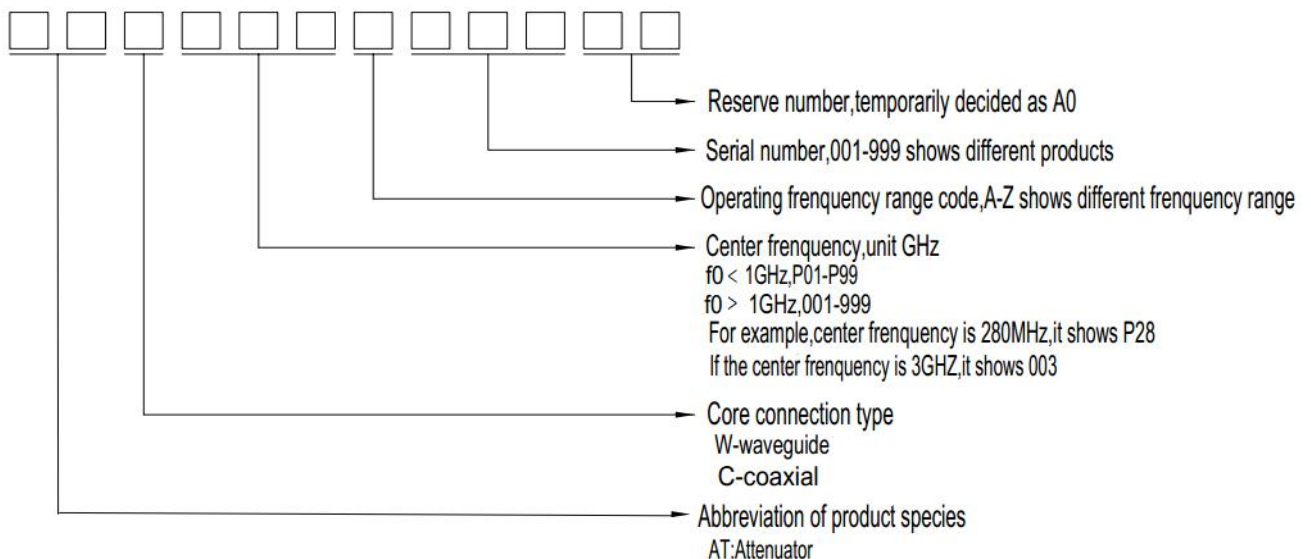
Reserve number,temporarily decided as A0

Serial number,001-999 shows different products

Operating frenquency range code,A-Z shows different frenquency range

Center frenquency,unit GHz
f0 < 1GHz,P01-P99
f0 > 1GHz,001-999
For example,center frenquency is 280MHz,it shows P28
If the center frenquency is 3GHZ,it shows 003

Core connection type
W-waveguide
C-coaxial

Abbreviation of product species
AT:Attenuator